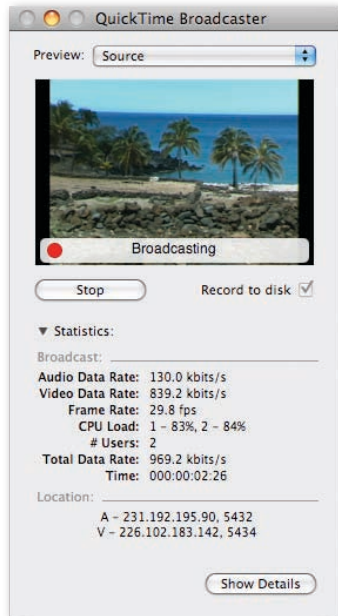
QuickTime Broadcaster

Preview: Source

Broadcasting

Stop

Record to disk

▼ Statistics:

Broadcast:

Audio Data Rate: 130.0 kbits/s
Video Data Rate: 839.2 kbits/s
Frame Rate: 29.8 fps
CPU Load: 1 – 83%, 2 – 84%
# Users: 2
Total Data Rate: 969.2 kbits/s
Time: 000:00:02:26

Location:

A – 231.192.195.90, 5432
V – 226.102.183.142, 5434

Show Details